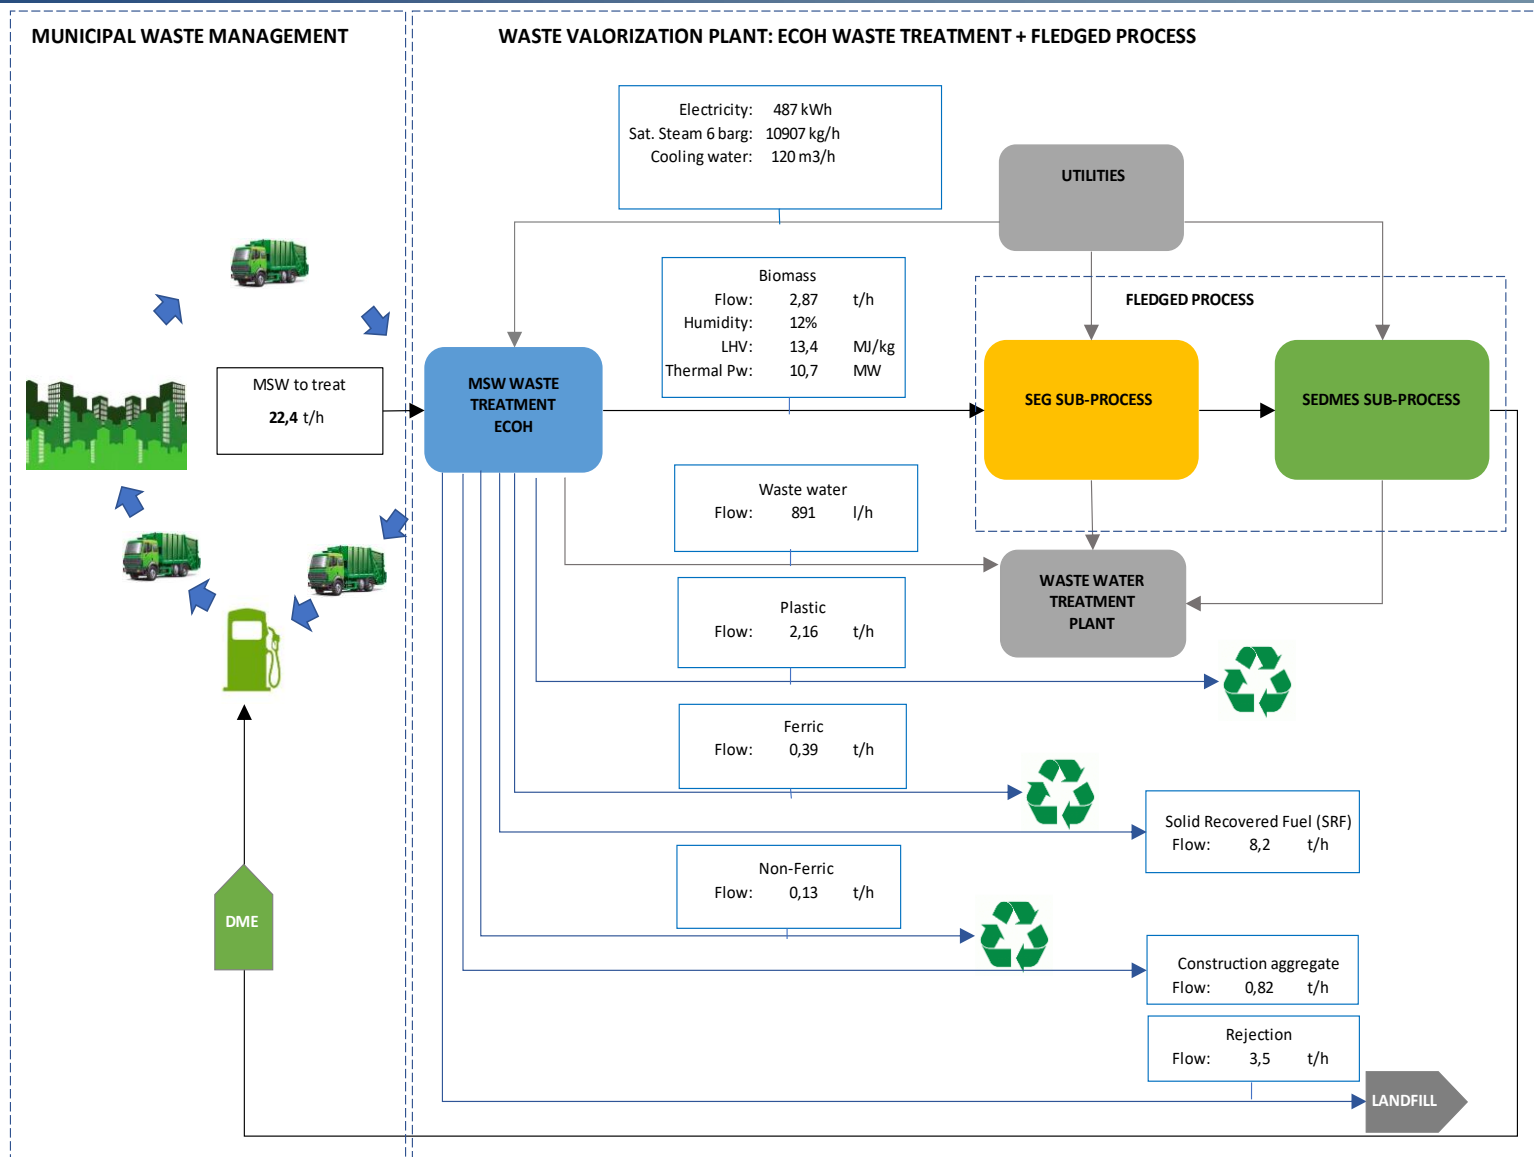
MUNICIPAL WASTE MANAGEMENT

WASTE VALORIZATION PLANT: ECOH WASTE TREATMENT + FLEDGED PROCESS

Electricity: 487 kWh
Sat. Steam 6 barg: 10907 kg/h
Cooling water: 120 m3/h

UTILITIES

Biomass
Flow: 2,87 t/h
Humidity: 12%
LHV: 13,4 MJ/kg
Thermal Pw: 10,7 MW

FLEDGED PROCESS

MSW to treat
22,4 t/h

MSW WASTE TREATMENT ECOH

SEG SUB-PROCESS

SEDMES SUB-PROCESS

Waste water
Flow: 891 l/h

WASTE WATER TREATMENT PLANT

Plastic
Flow: 2,16 t/h

Ferric
Flow: 0,39 t/h

Solid Recovered Fuel (SRF)
Flow: 8,2 t/h

Non-Ferric
Flow: 0,13 t/h

DME

Construction aggregate
Flow: 0,82 t/h

Rejection
Flow: 3,5 t/h

LANDFILL